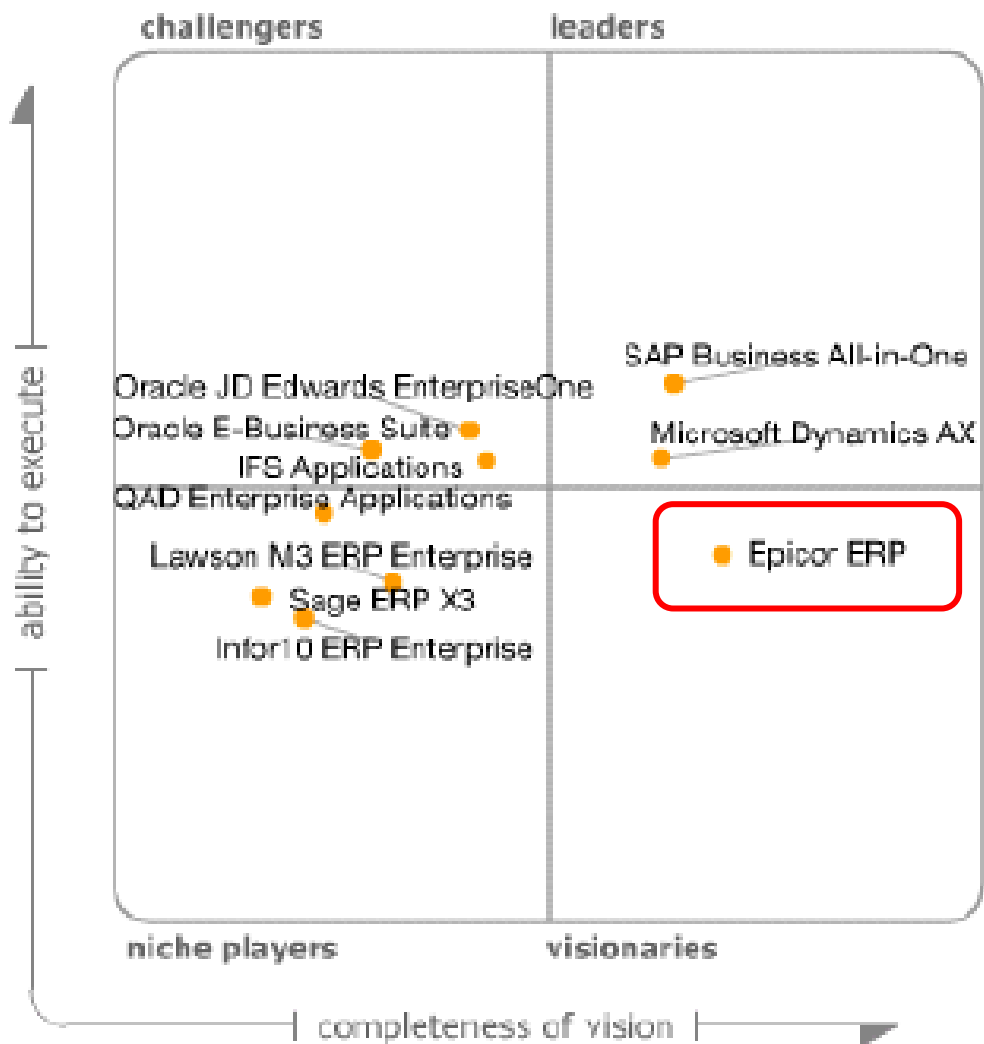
challengers

leaders

ability to execute

SAP Business All-in-One

Oracle JD Edwards EnterpriseOne

Oracle E-Business Suite

Microsoft Dynamics AX

IFS Applications

QAD Enterprise Applications

Epicor ERP

Lawson M3 ERP Enterprise

Sage ERP X3

Infor10 ERP Enterprise

niche players

visionaries

completeness of vision